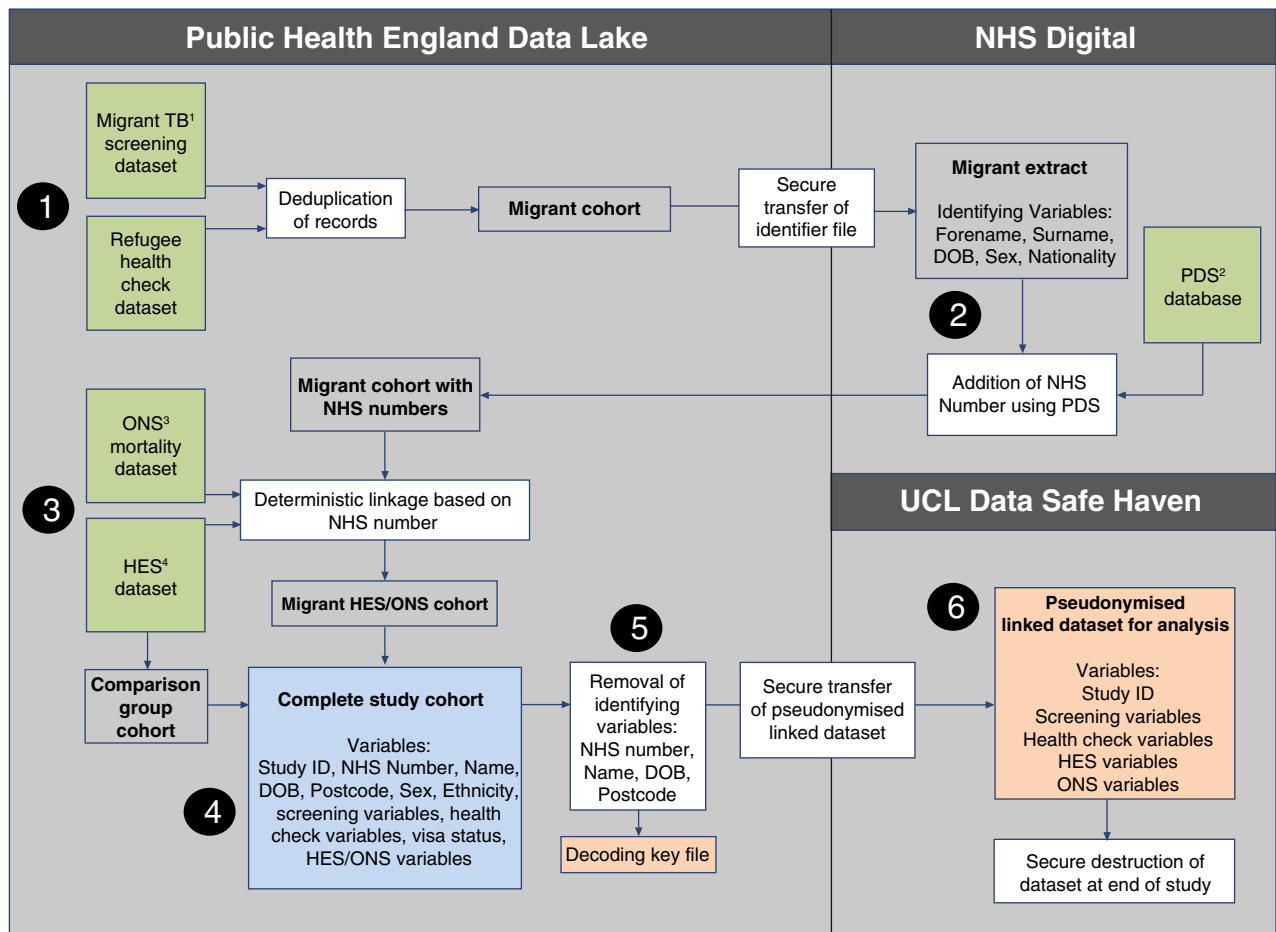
Public Health England Data Lake

NHS Digital

1

Migrant TB$^1$ screening dataset

Refugee health check dataset

Deduplication of records

Migrant cohort

Secure transfer of identifier file

Migrant extract

Identifying Variables: Forename, Surname, DOB, Sex, Nationality

2

PDS$^2$ database

Addition of NHS Number using PDS

Migrant cohort with NHS numbers

ONS$^3$ mortality dataset

3

Deterministic linkage based on NHS number

HES$^4$ dataset

UCL Data Safe Haven

Migrant HES/ONS cohort

5

6

Pseudonymised linked dataset for analysis

Variables:
Study ID
Screening variables
Health check variables
HES variables
ONS variables

Comparison group cohort

Complete study cohort

Variables:
Study ID, NHS Number, Name, DOB, Postcode, Sex, Ethnicity, screening variables, health check variables, visa status, HES/ONS variables

4

Removal of identifying variables: NHS number, Name, DOB, Postcode

Secure transfer of pseudonymised linked dataset

Decoding key file

Secure destruction of dataset at end of study